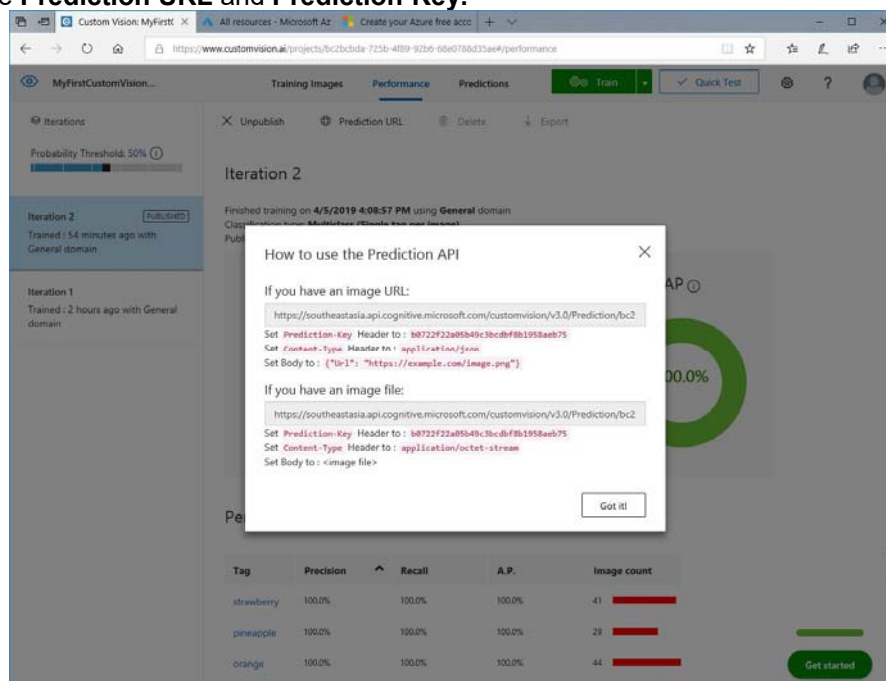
e **Prediction URL** and **Prediction Key.**

Custom Vision: MyFirstC ×
All resources - Microsoft Az
Create your Azure free acco
https://www.customvision.ai/projects/bc2bcbda-725b-4f89-92b6-68e0788d35ae#/performance

MyFirstCustomVision...
Training Images
Performance
Predictions
Train
Quick Test

Iterations
Probability Threshold: 50%

Iteration 2 PUBLISHED
Trained : 54 minutes ago with General domain

Iteration 1
Trained : 2 hours ago with General domain

Unpublish
Prediction URL
Delete
Export

Iteration 2

Finished training on **4/5/2019 4:08:57 PM** using **General** domain
Classification type: **Multiclass (Single tag per image)**
Publ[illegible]

AP

00.0%

How to use the Prediction API

If you have an image URL:

https://southeastasia.api.cognitive.microsoft.com/customvision/v3.0/Prediction/bc2

Set Prediction-Key Header to : b0722f22a05b49c3bcdbf8b1958aeb75
Set Content-Type Header to : application/json
Set Body to : {"Url": "https://example.com/image.png"}

If you have an image file:

https://southeastasia.api.cognitive.microsoft.com/customvision/v3.0/Prediction/bc2

Set Prediction-Key Header to : b0722f22a05b49c3bcdbf8b1958aeb75
Set Content-Type Header to : application/octet-stream
Set Body to : <image file>

Got it!

Pe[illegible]

| Tag | Precision | Recall | A.P. | Image count |
|---|---|---|---|---|
| strawberry | 100.0% | 100.0% | 100.0% | 41 |
| pineapple | 100.0% | 100.0% | 100.0% | 29 |
| orange | 100.0% | 100.0% | 100.0% | 44 |

Get started